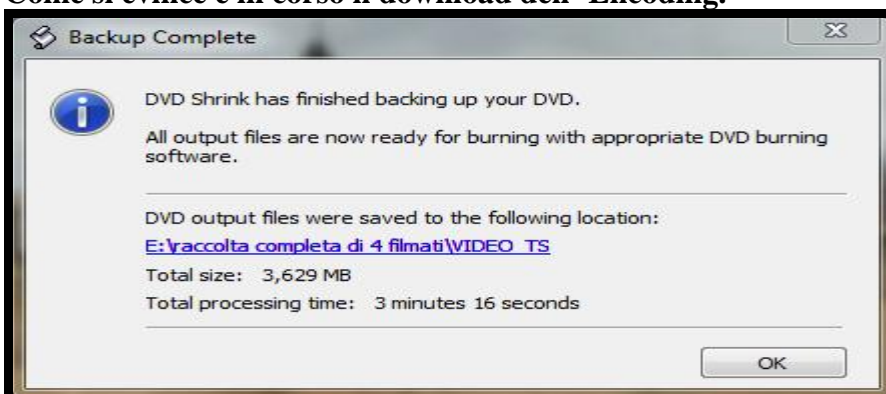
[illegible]

Backup Complete

DVD Shrink has finished backing up your DVD.

All output files are now ready for burning with appropriate DVD burning software.

DVD output files were saved to the following location:

E:\raccolta completa di 4 filmati\VIDEO_TS

Total size: 3,629 MB

Total processing time: 3 minutes 16 seconds

OK